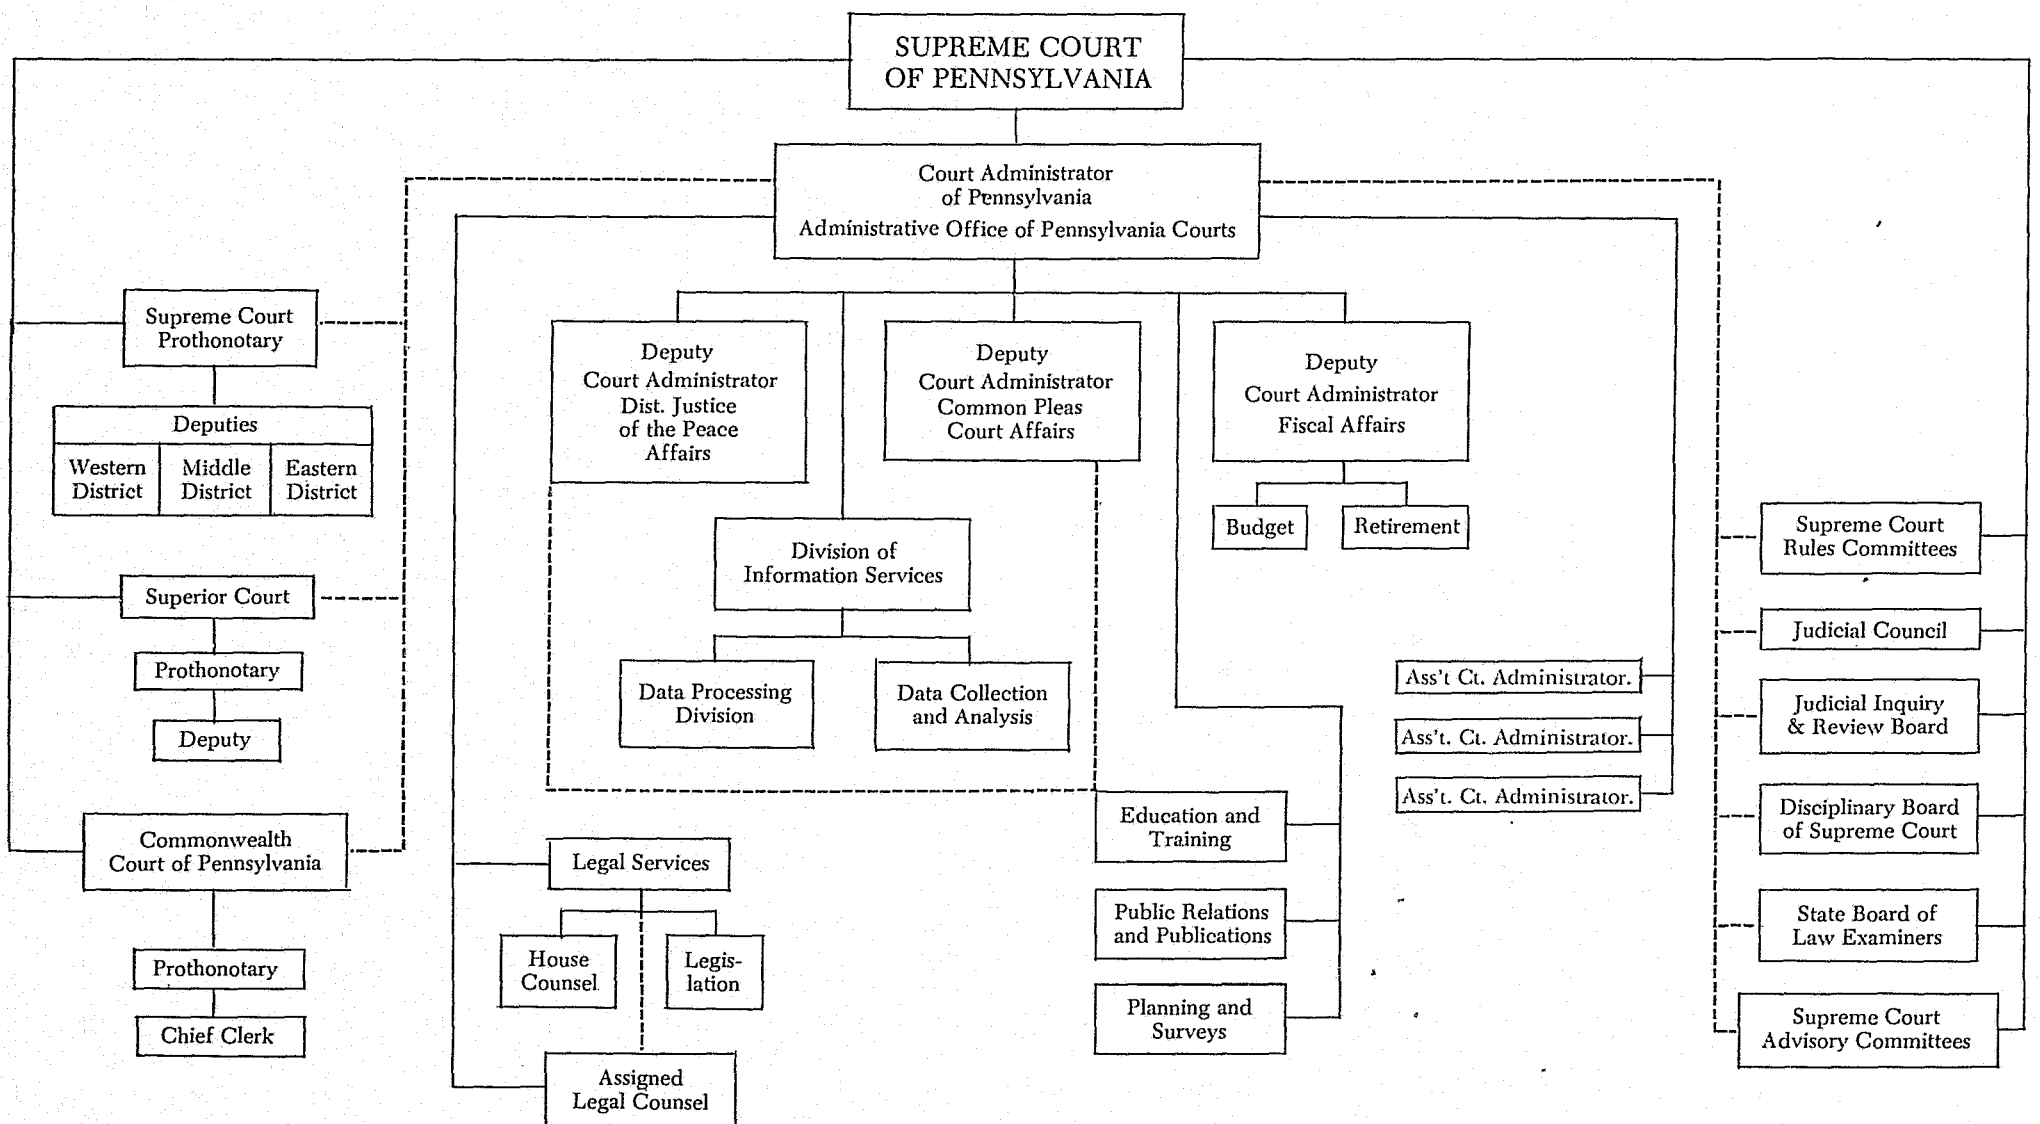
SUPREME COURT OF PENNSYLVANIA

Court Administrator of Pennsylvania
Administrative Office of Pennsylvania Courts

Supreme Court Prothonotary

Deputies

Western District

Middle District

Eastern District

Superior Court

Prothonotary

Deputy

Commonwealth Court of Pennsylvania

Prothonotary

Chief Clerk

Deputy Court Administrator Dist. Justice of the Peace Affairs

Deputy Court Administrator Common Pleas Court Affairs

Deputy Court Administrator Fiscal Affairs

Budget

Retirement

Division of Information Services

Data Processing Division

Data Collection and Analysis

Legal Services

House Counsel

Legis-lation

Assigned Legal Counsel

Education and Training

Public Relations and Publications

Planning and Surveys

Ass't Ct. Administrator.

Ass't. Ct. Administrator.

Ass't. Ct. Administrator.

Supreme Court Rules Committees

Judicial Council

Judicial Inquiry & Review Board

Disciplinary Board of Supreme Court

State Board of Law Examiners

Supreme Court Advisory Committees